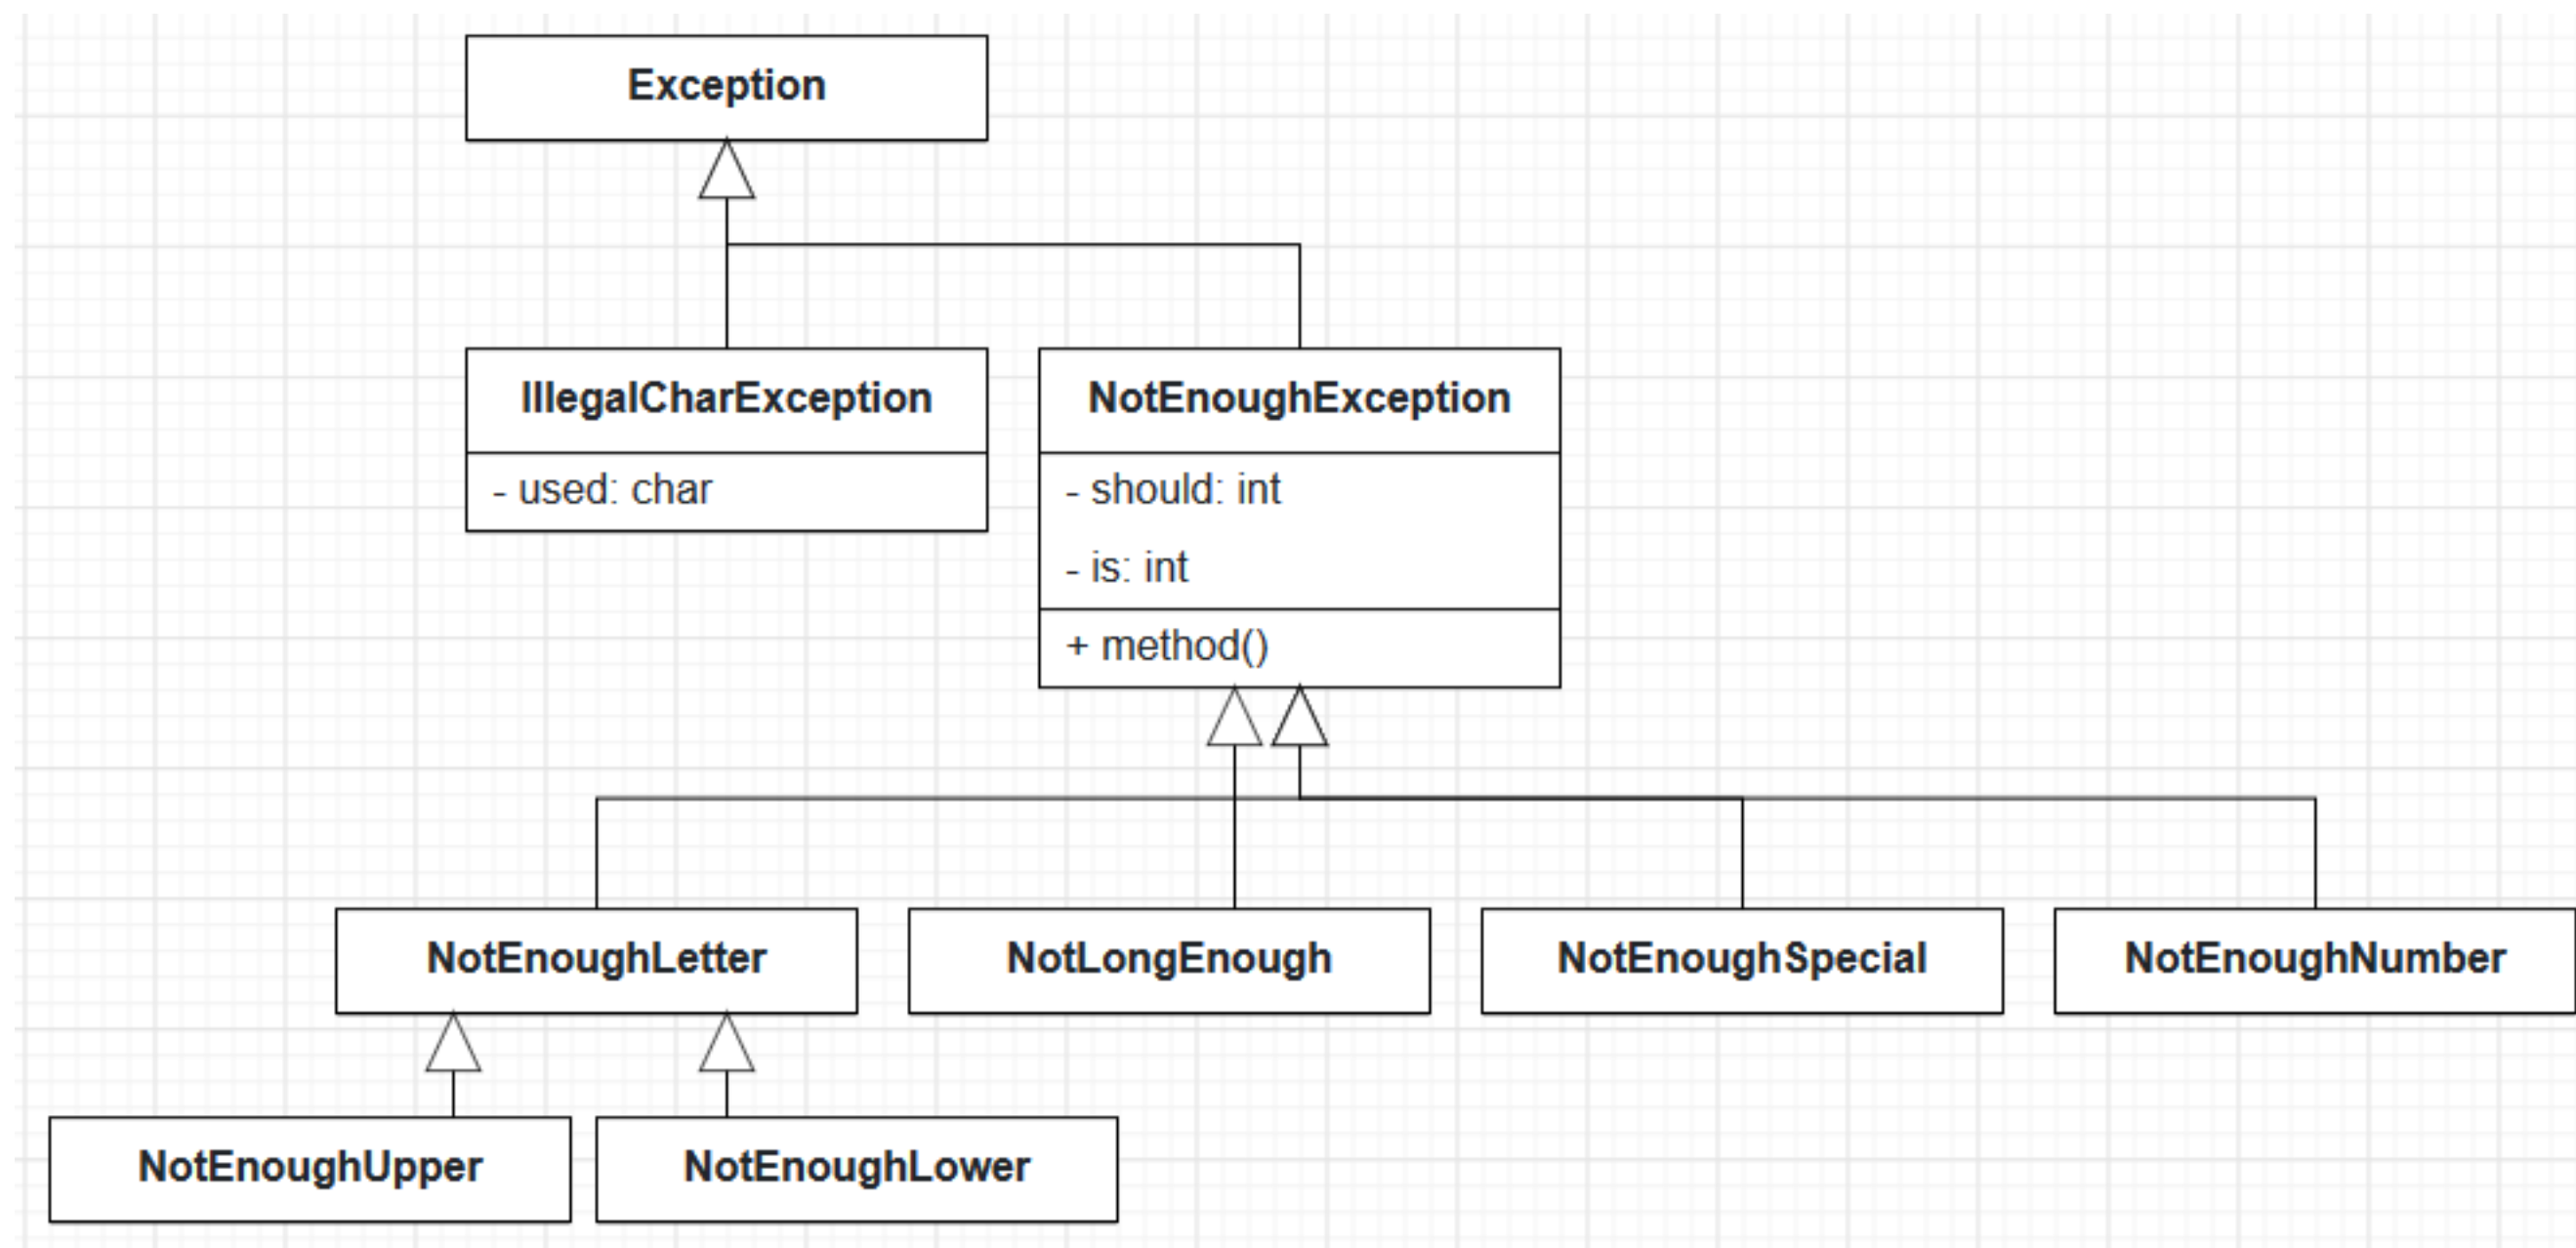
Exception

IllegalCharException

- used: char

NotEnoughException

- should: int

- is: int

+ method()

NotEnoughLetter

NotLongEnough

NotEnoughSpecial

NotEnoughNumber

NotEnoughUpper

NotEnoughLower